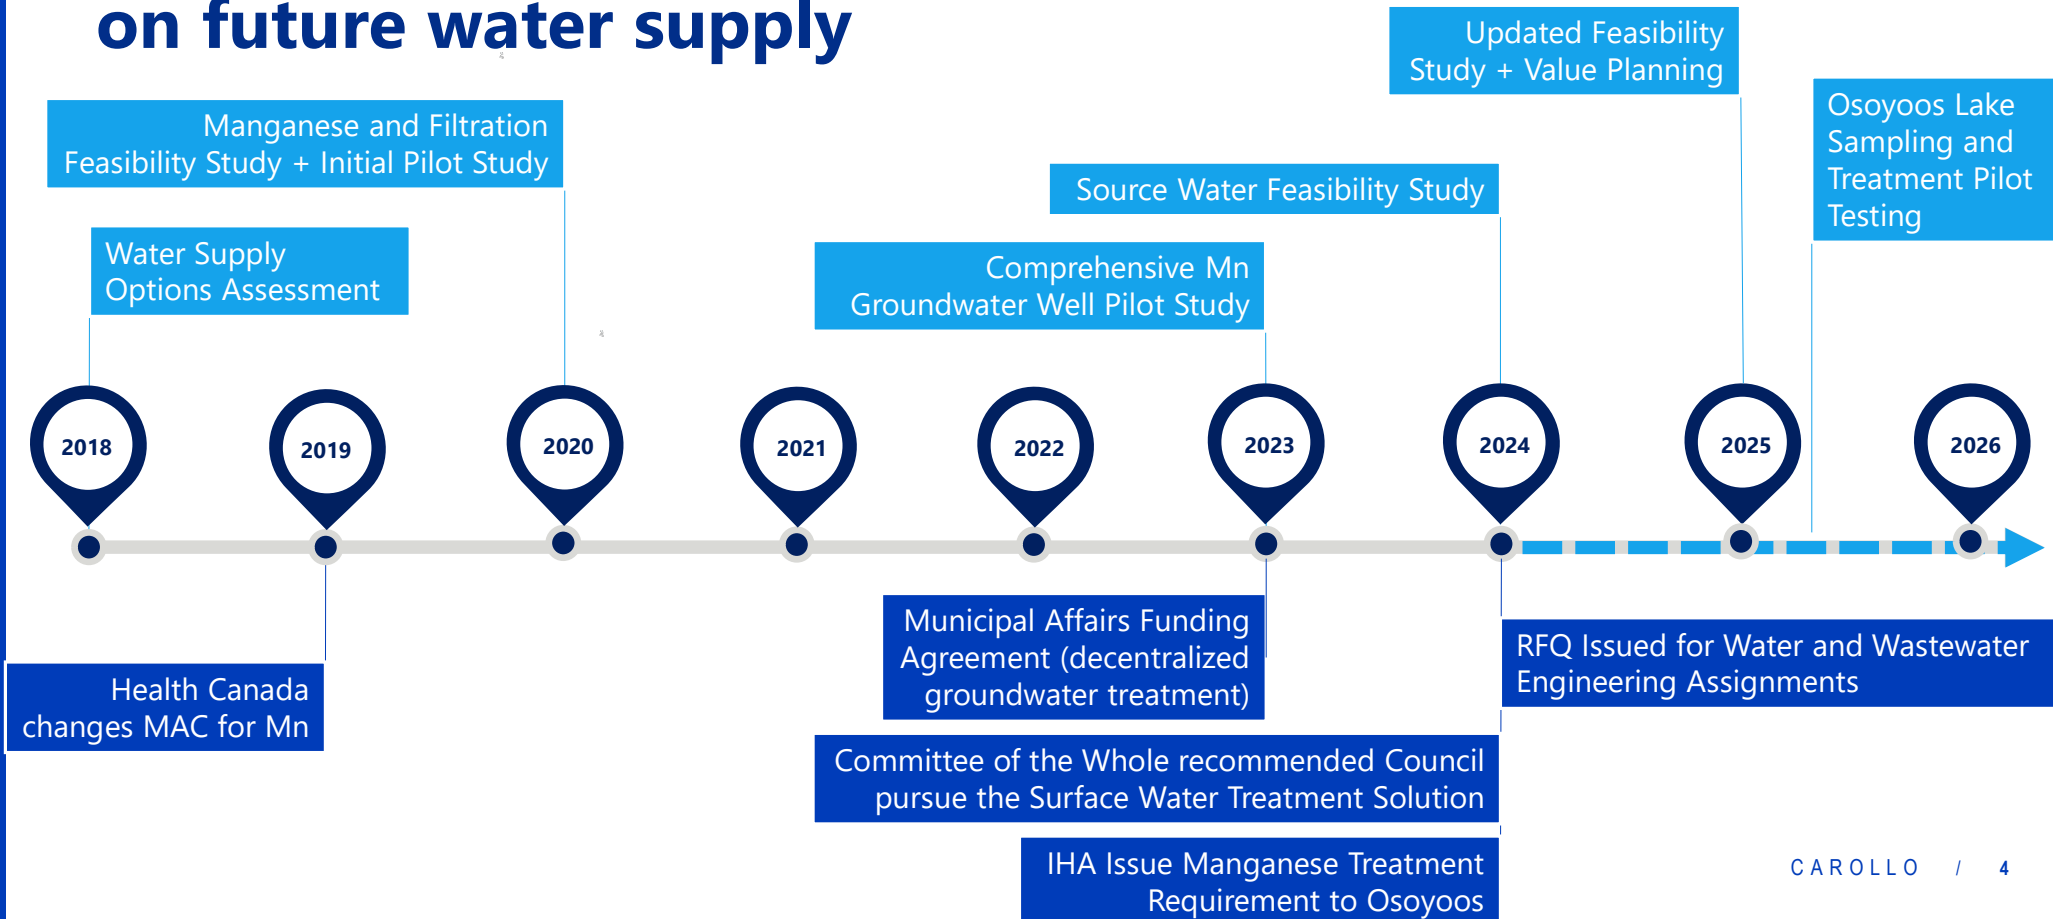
on future water supply

Updated Feasibility Study + Value Planning

Osoyoos Lake Sampling and Treatment Pilot Testing

Manganese and Filtration Feasibility Study + Initial Pilot Study

Source Water Feasibility Study

Water Supply Options Assessment

Comprehensive Mn Groundwater Well Pilot Study

2018

2019

2020

2021

2022

2023

2024

2025

2026

Municipal Affairs Funding Agreement (decentralized groundwater treatment)

RFQ Issued for Water and Wastewater Engineering Assignments

Health Canada changes MAC for Mn

Committee of the Whole recommended Council pursue the Surface Water Treatment Solution

IHA Issue Manganese Treatment Requirement to Osoyoos

CAROLLO / 4